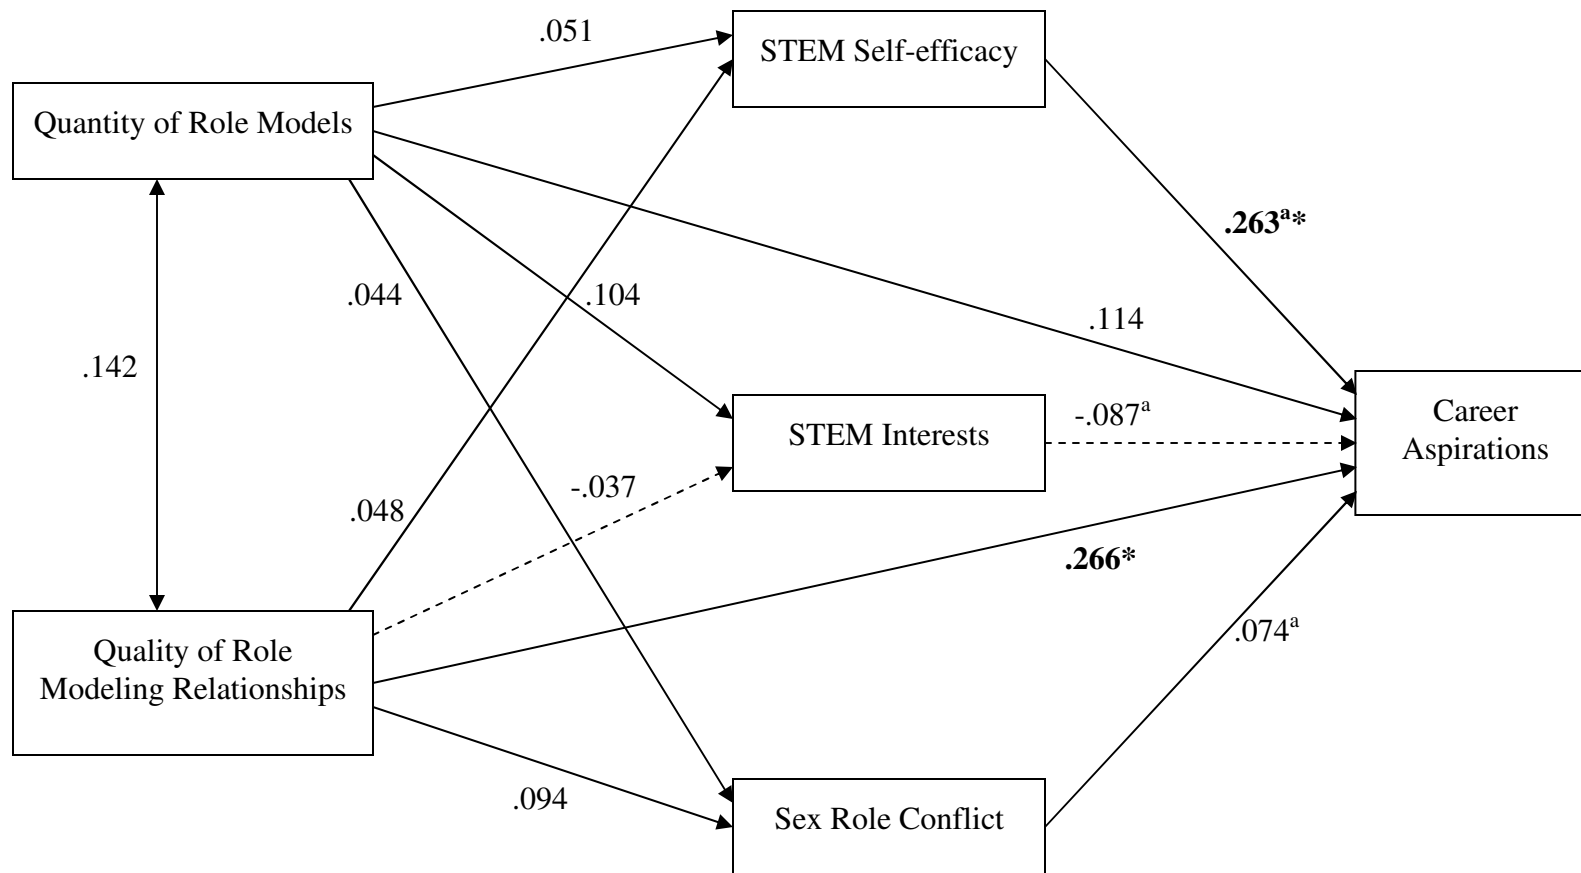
.051

STEM Self-efficacy

Quantity of Role Models

.263$^{a}$*

.044

.104

.114

.142

STEM Interests

-.087$^{a}$

Career Aspirations

-.037

.048

.266*

Quality of Role Modeling Relationships

.074$^{a}$

.094

Sex Role Conflict